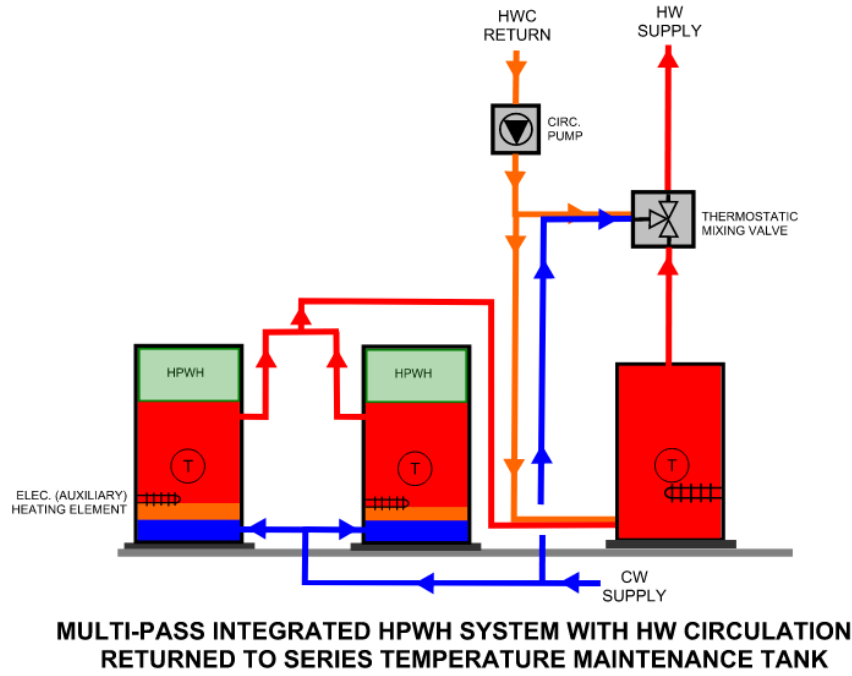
HWC RETURN

HW SUPPLY

CIRC. PUMP

THERMOSTATIC MIXING VALVE

HPWH

HPWH

T

T

T

ELEC. (AUXILIARY) HEATING ELEMENT

CW SUPPLY

MULTI-PASS INTEGRATED HPWH SYSTEM WITH HW CIRCULATION RETURNED TO SERIES TEMPERATURE MAINTENANCE TANK